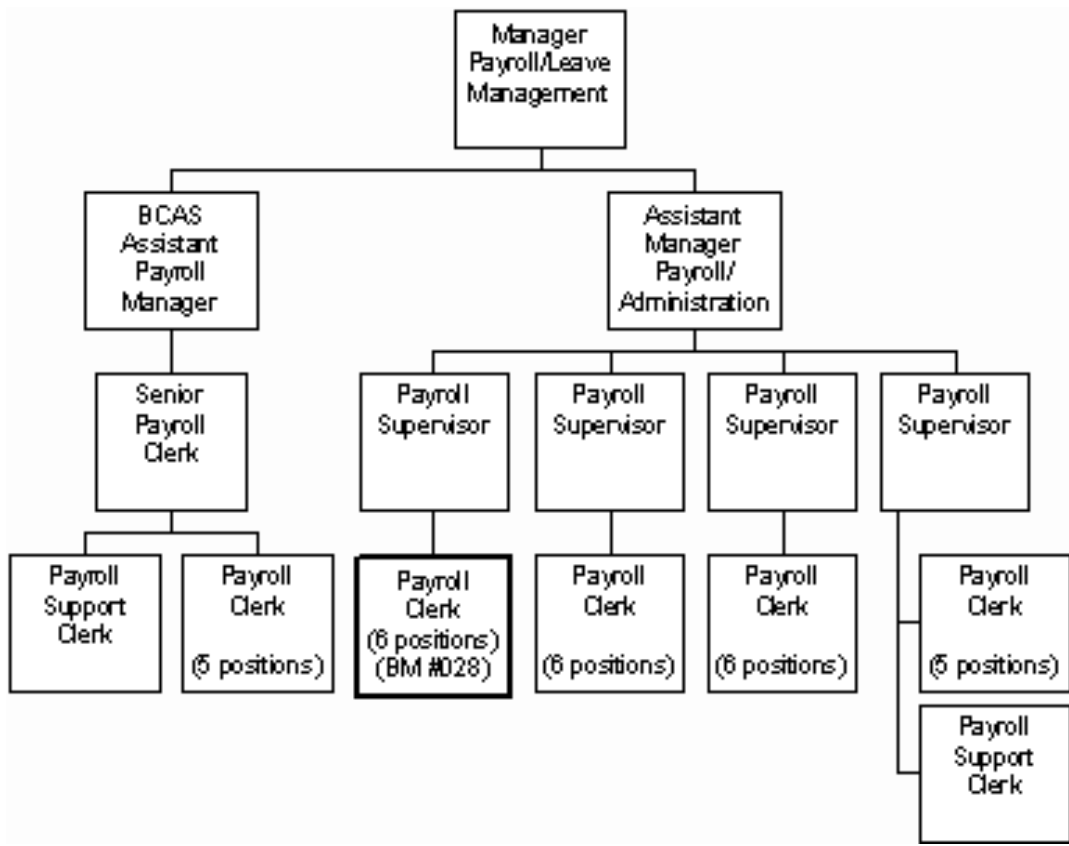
Manager Payroll/Leave Management

BCAS Assistant Payroll Manager

Assistant Manager Payroll/ Administration

Senior Payroll Clerk

Payroll Supervisor

Payroll Supervisor

Payroll Supervisor

Payroll Supervisor

Payroll Support Clerk

Payroll Clerk (5 positions)

Payroll Clerk (6 positions) (BM #028)

Payroll Clerk (6 positions)

Payroll Clerk (6 positions)

Payroll Clerk (5 positions)

Payroll Support Clerk